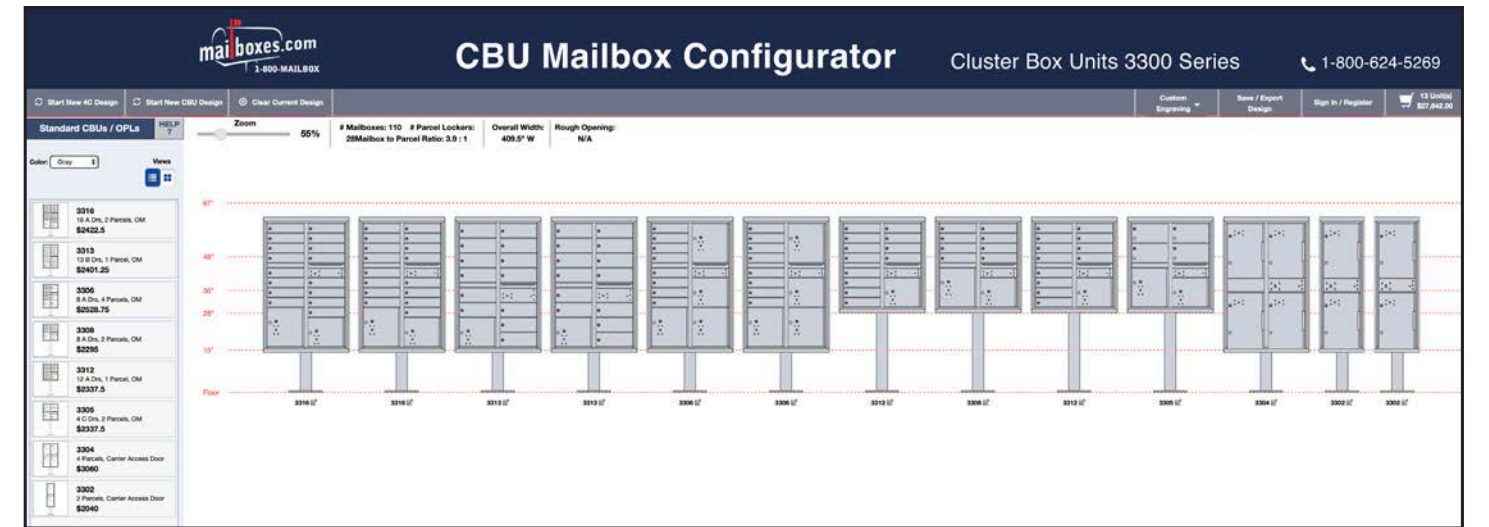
mailboxes.com
1-800-MAILBOX

CBU Mailbox Configurator

Cluster Box Units 3300 Series

1-800-624-5269

Start New 4C Design | Start New CBU Design | Clear Current Design

Custom Engraving | Save / Export Design | Sign In / Register | 13 Unit(s) $27,642.00

Standard CBUs / OPLs | HELP ?

Color: Gray

Views

3316
16 A Drs, 2 Parcels, OM
$2422.5

3313
13 B Drs, 1 Parcel, OM
$2401.25

3306
6 A Drs, 4 Parcels, OM
$2528.75

3308
8 A Drs, 2 Parcels, OM
$2295

3312
12 A Drs, 1 Parcel, OM
$2337.5

3305
4 C Drs, 2 Parcels, OM
$2337.5

3304
4 Parcels, Carrier Access Door
$3060

3302
2 Parcels, Carrier Access Door
$2040

Zoom
55%

# Mailboxes: 110 # Parcel Lockers: 28
Mailbox to Parcel Ratio: 3.9 : 1

Overall Width:
409.5" W

Rough Opening:
N/A

67"
48"
36"
28"
15"
Floor

3316 | 3316 | 3313 | 3313 | 3306 | 3306 | 3312 | 3308 | 3312 | 3305 | 3304 | 3302 | 3302